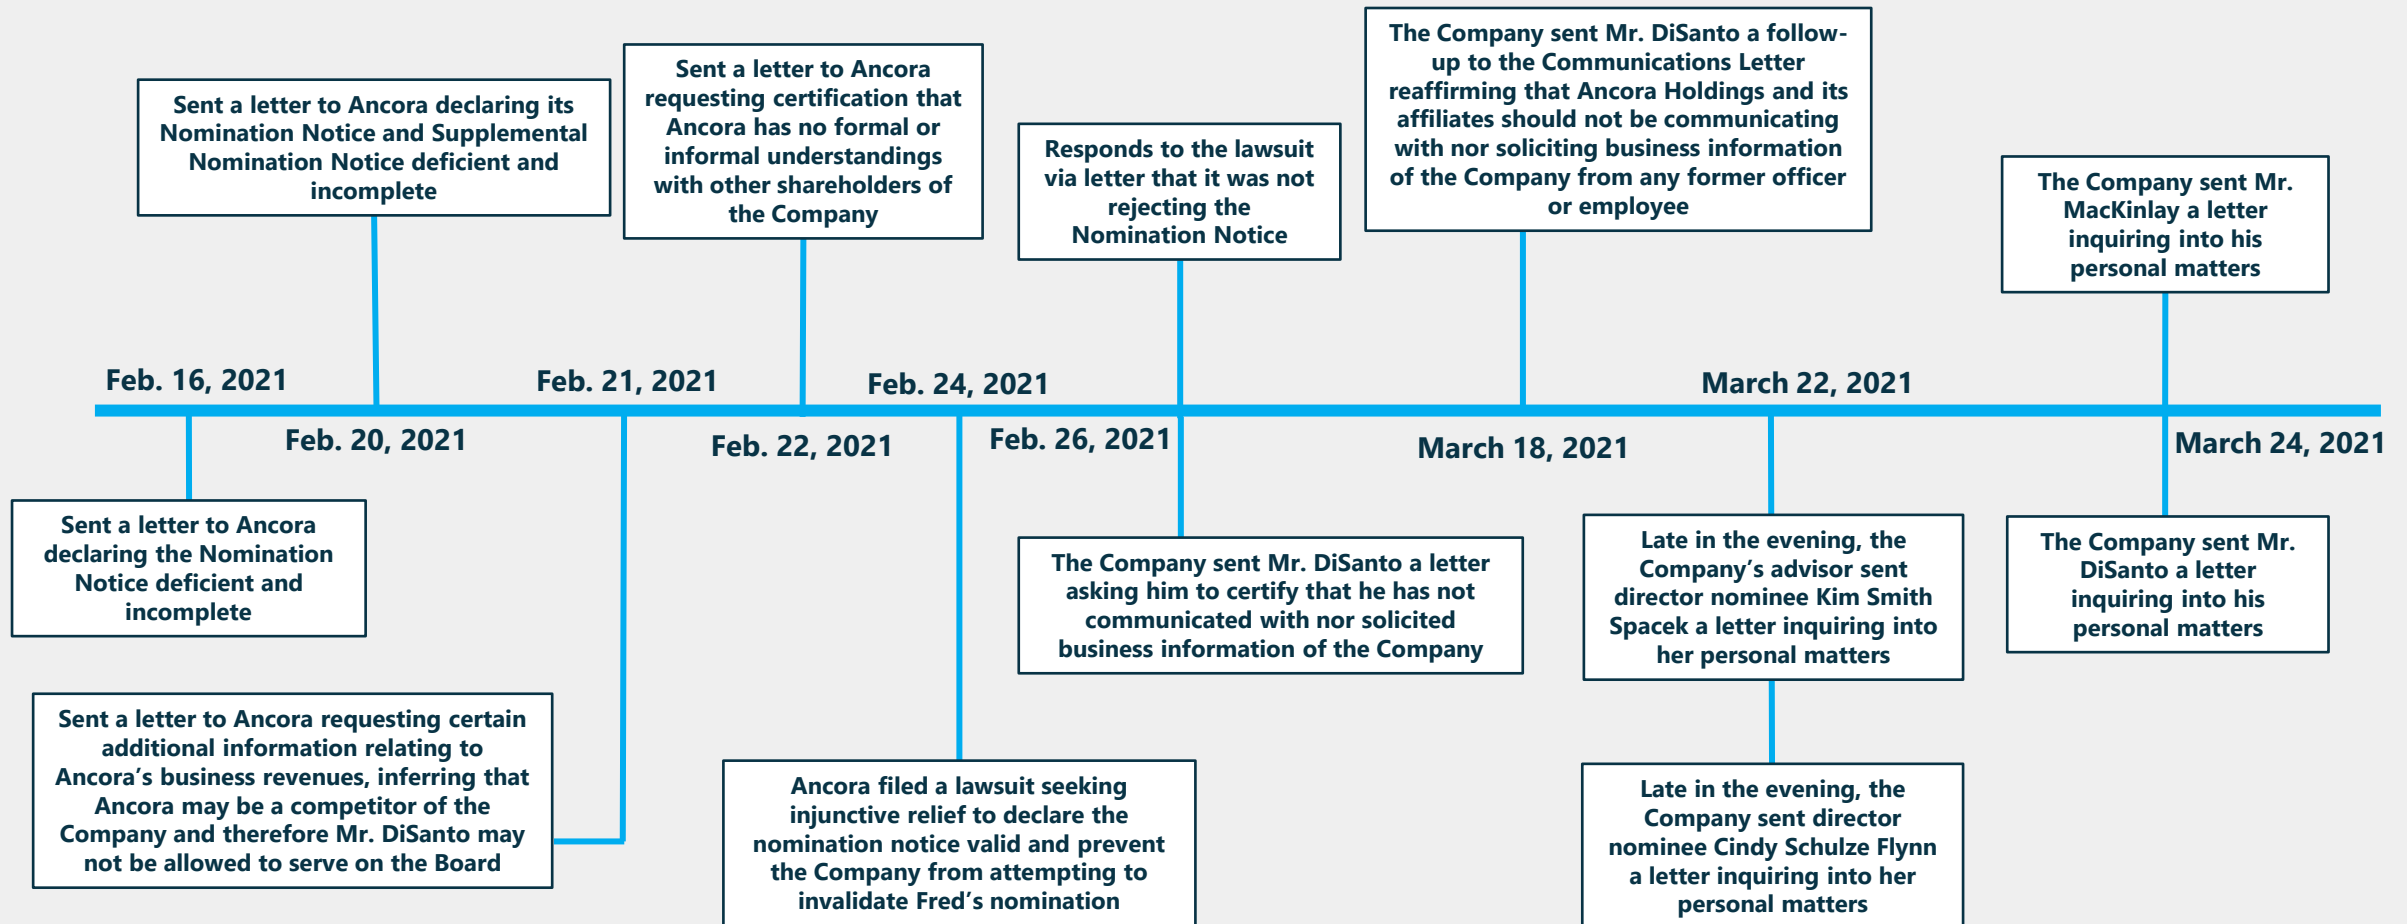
Feb. 16, 2021

Sent a letter to Ancora declaring the Nomination Notice deficient and incomplete

Sent a letter to Ancora declaring its Nomination Notice and Supplemental Nomination Notice deficient and incomplete

Feb. 20, 2021

Feb. 21, 2021

Sent a letter to Ancora requesting certain additional information relating to Ancora's business revenues, inferring that Ancora may be a competitor of the Company and therefore Mr. DiSanto may not be allowed to serve on the Board

Sent a letter to Ancora requesting certification that Ancora has no formal or informal understandings with other shareholders of the Company

Feb. 22, 2021

Feb. 24, 2021

Ancora filed a lawsuit seeking injunctive relief to declare the nomination notice valid and prevent the Company from attempting to invalidate Fred's nomination

Responds to the lawsuit via letter that it was not rejecting the Nomination Notice

Feb. 26, 2021

The Company sent Mr. DiSanto a letter asking him to certify that he has not communicated with nor solicited business information of the Company

The Company sent Mr. DiSanto a follow-up to the Communications Letter reaffirming that Ancora Holdings and its affiliates should not be communicating with nor soliciting business information of the Company from any former officer or employee

March 18, 2021

March 22, 2021

Late in the evening, the Company's advisor sent director nominee Kim Smith Spacek a letter inquiring into her personal matters

Late in the evening, the Company sent director nominee Cindy Schulze Flynn a letter inquiring into her personal matters

The Company sent Mr. MacKinlay a letter inquiring into his personal matters

March 24, 2021

The Company sent Mr. DiSanto a letter inquiring into his personal matters